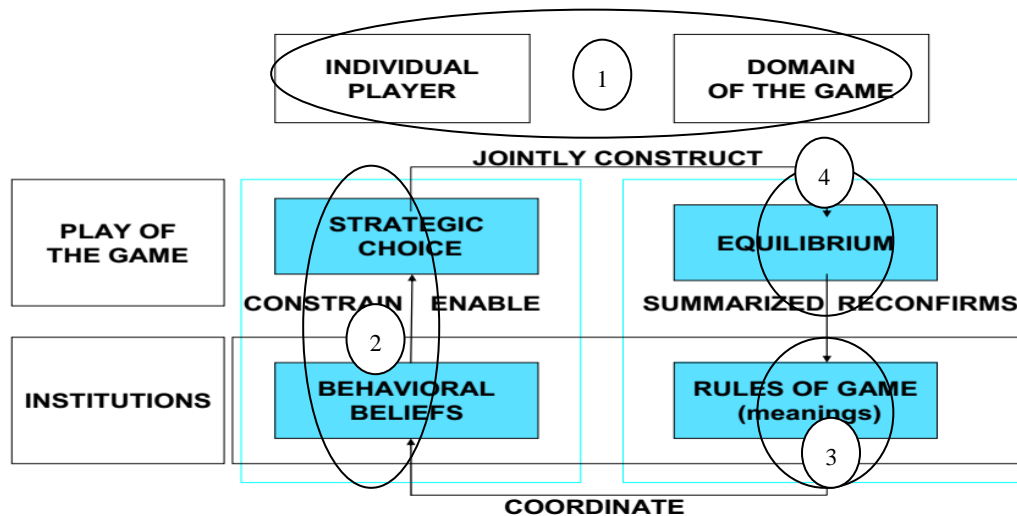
INDIVIDUAL PLAYER

1

DOMAIN OF THE GAME

JOINTLY CONSTRUCT

4

PLAY OF THE GAME

STRATEGIC CHOICE

EQUILIBRIUM

CONSTRAIN ENABLE

SUMMARIZED RECONFIRMS

2

INSTITUTIONS

BEHAVIORAL BELIEFS

RULES OF GAME (meanings)

3

COORDINATE